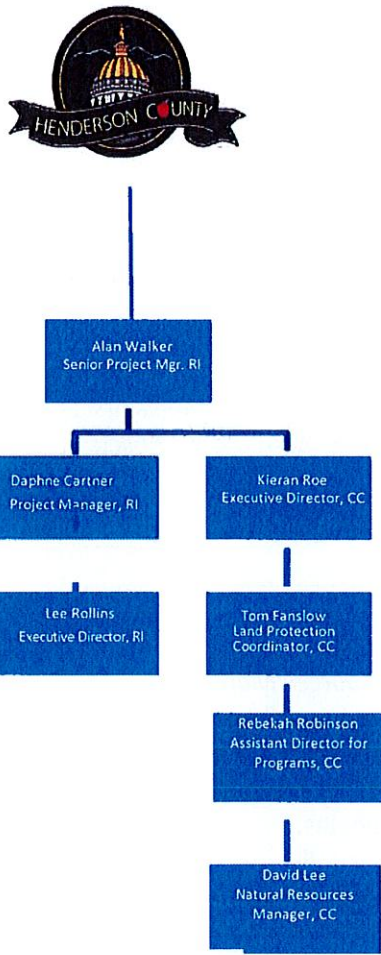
HENDERSON COUNTY

Alan Walker
Senior Project Mgr. RI

Daphne Cartner
Project Manager, RI

Kieran Roe
Executive Director, CC

Lee Rollins
Executive Director, RI

Tom Fanslow
Land Protection
Coordinator, CC

Rebekah Robinson
Assistant Director for
Programs, CC

David Lee
Natural Resources
Manager, CC